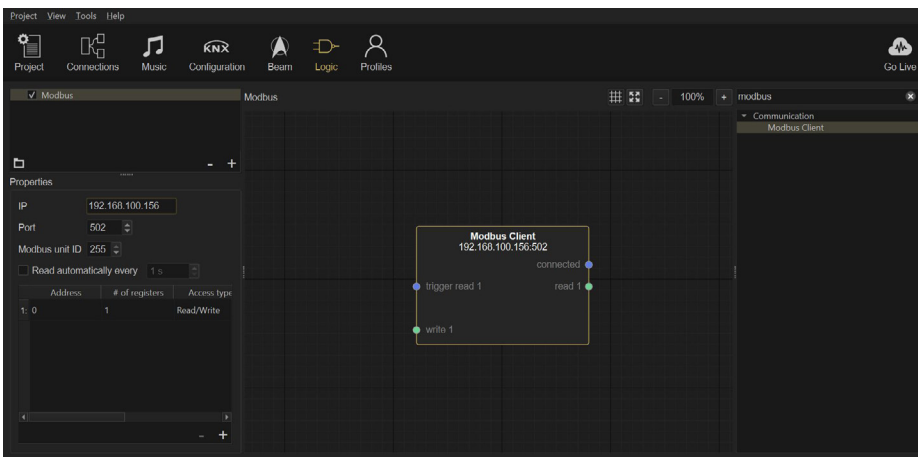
Project View Tools Help

Project Connections Music Configuration Beam Logic Profiles Go Live

✓ Modbus

- +

Properties

IP 192.168.100.156

Port 502

Modbus unit ID 255

Read automatically every 1 s

| | Address | # of registers | Access type |
|---|---|---|---|
| 1: | 0 | 1 | Read/Write |

- +

Modbus

- 100% +

Modbus Client
192.168.100.156:502

connected

trigger read 1

read 1

write 1

modbus

Communication
Modbus Client